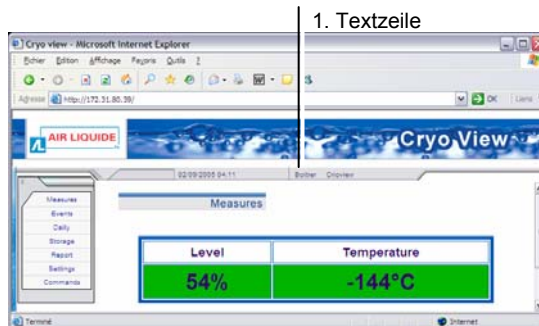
1. Textzeile

Cryo view - Microsoft Internet Explorer

Fichier Edition Affichage Favoris Outils ?

Adresse http://172.31.80.39/

OK Liens

AIR LIQUIDE

Cryo View

02/09/2005 04:11 Boitier Cryoview

Measures

Events

Daily

Storage

Report

Settings

Commands

Measures

| Level | Temperature |
|---|---|
| 54% | -144°C |

Terminé

Internet